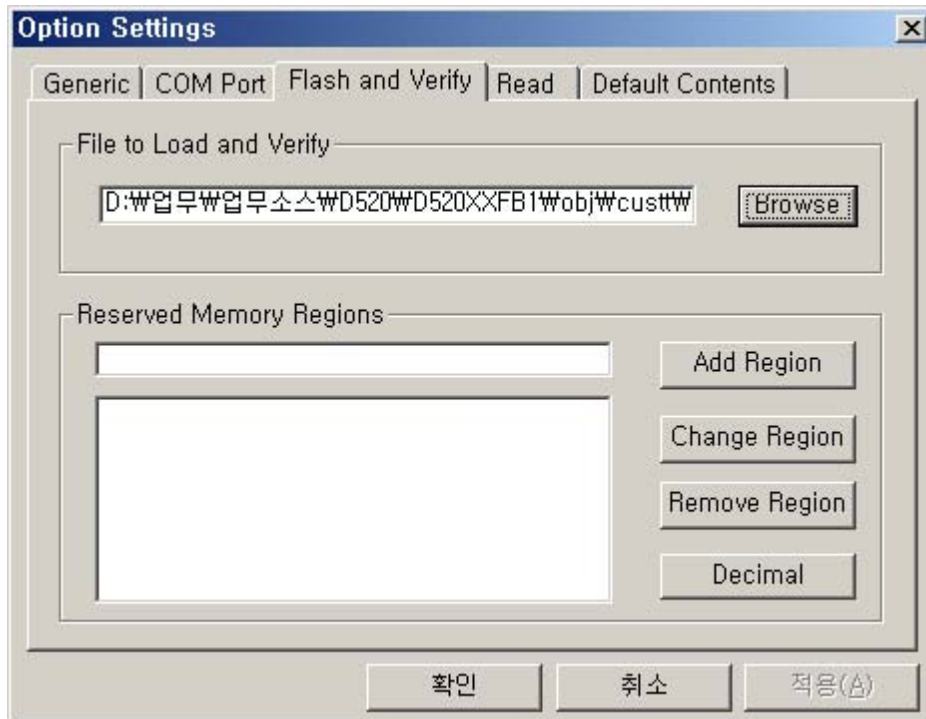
Option Settings

×

Generic | COM Port | Flash and Verify | Read | Default Contents

File to Load and Verify

D:₩업무₩업무소스₩D520₩D520XXFB1₩obj₩cust₩

Browse

Reserved Memory Regions

Add Region

Change Region

Remove Region

Decimal

확인

취소

적용(A)